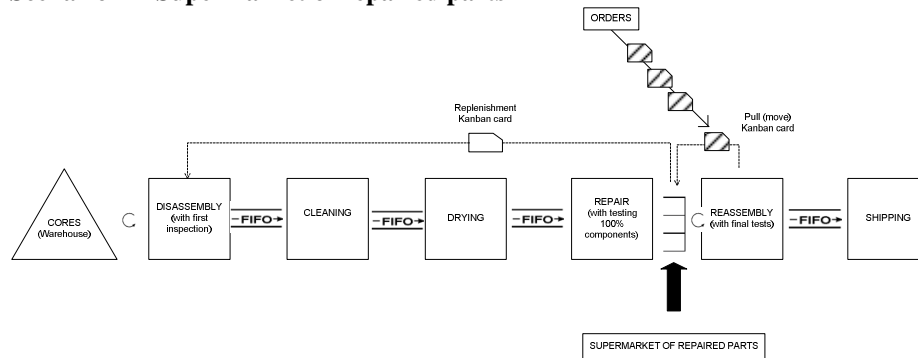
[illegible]

ORDERS

Replenishment Kanban card

Pull (move) Kanban card

CORES (Warehouse)

DISASSEMBLY (with first inspection)

FIFO

CLEANING

FIFO

DRYING

FIFO

REPAIR (with testing 100% components)

REASSEMBLY (with final tests)

FIFO

SHIPPING

SUPERMARKET OF REPAIRED PARTS